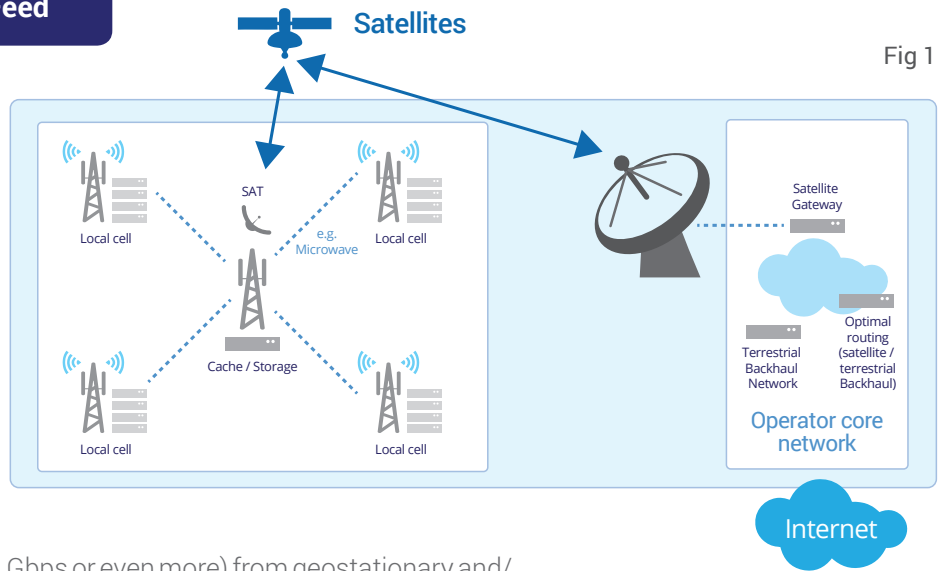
eed

Satellites

Fig 1

Local cell

SAT

e.g. Microwave

Local cell

Cache / Storage

Local cell

Local cell

Satellite Gateway

Optimal routing (satellite / terrestrial Backhaul)

Terrestrial Backhaul Network

Operator core network

Internet

Gbps or even more) from geostationary and/